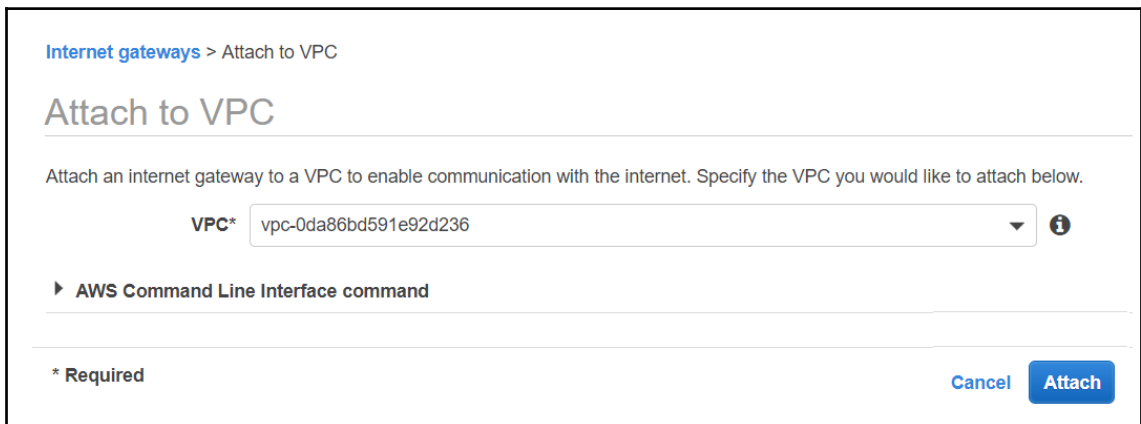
Internet gateways > Attach to VPC

Attach to VPC

Attach an internet gateway to a VPC to enable communication with the internet. Specify the VPC you would like to attach below.

VPC* vpc-0da86bd591e92d236

AWS Command Line Interface command

* Required

Cancel Attach